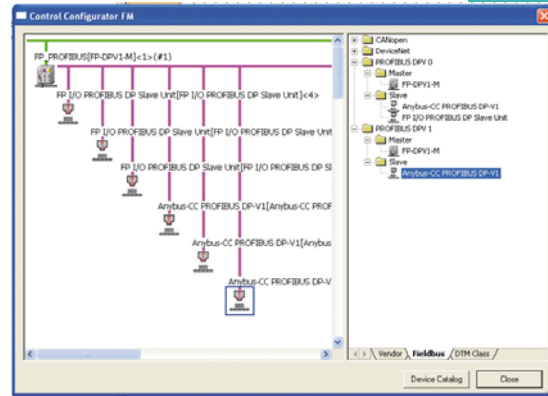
Control Configurator FM

FP_PROFIBUS[FP-DPV1-M]<1>(#1)

FP I/O PROFIBUS DP Slave Unit[FP I/O PROFIBUS DP Slave Unit]<4>

FP I/O PROFIBUS DP Slave Unit[FP I/O PROFIBUS DP Slave Unit

FP I/O PROFIBUS DP Slave Unit[FP I/O PROFIBUS DP Sl

Anybus-CC PROFIBUS DP-V1[Anybus-CC PROF

Anybus-CC PROFIBUS DP-V1[Anybus

Anybus-CC PROFIBUS DP-V

CANopen
DeviceNet
PROFIBUS DPV 0
Master
FP-DPV1-M
Slave
Anybus-CC PROFIBUS DP-V1
FP I/O PROFIBUS DP Slave Unit
PROFIBUS DPV 1
Master
FP-DPV1-M
Slave
Anybus-CC PROFIBUS DP-V1

Vendor | Fieldbus | DTM Class

Device Catalog
Close